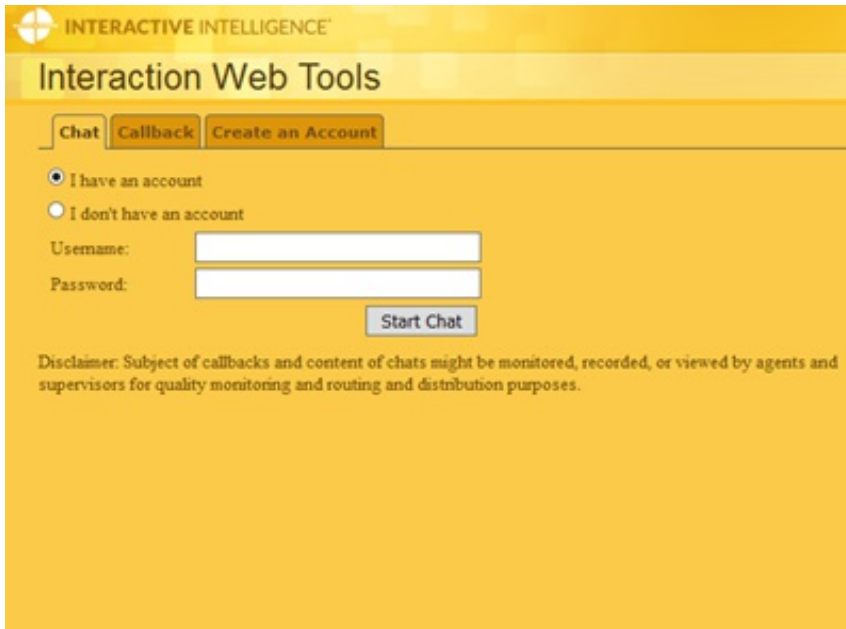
INTERACTIVE INTELLIGENCE

Interaction Web Tools

Chat | Callback | Create an Account

I have an account

I don't have an account

Username:

Password:

Start Chat

Disclaimer: Subject of callbacks and content of chats might be monitored, recorded, or viewed by agents and supervisors for quality monitoring and routing and distribution purposes.